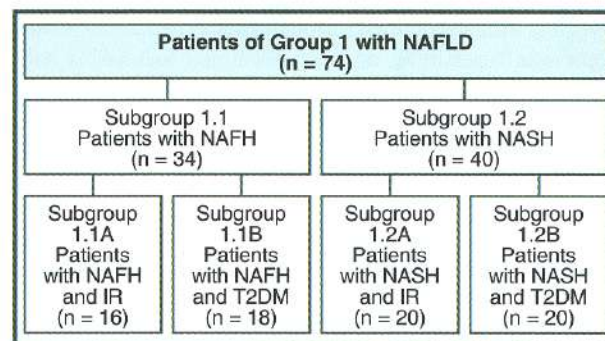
Patients of Group 1 with NAFLD
(n = 74)

Subgroup 1.1
Patients with NAFH
(n = 34)

Subgroup 1.2
Patients with NASH
(n = 40)

Subgroup 1.1A
Patients with NAFH and IR
(n = 16)

Subgroup 1.1B
Patients with NAFH and T2DM
(n = 18)

Subgroup 1.2A
Patients with NASH and IR
(n = 20)

Subgroup 1.2B
Patients with NASH and T2DM
(n = 20)